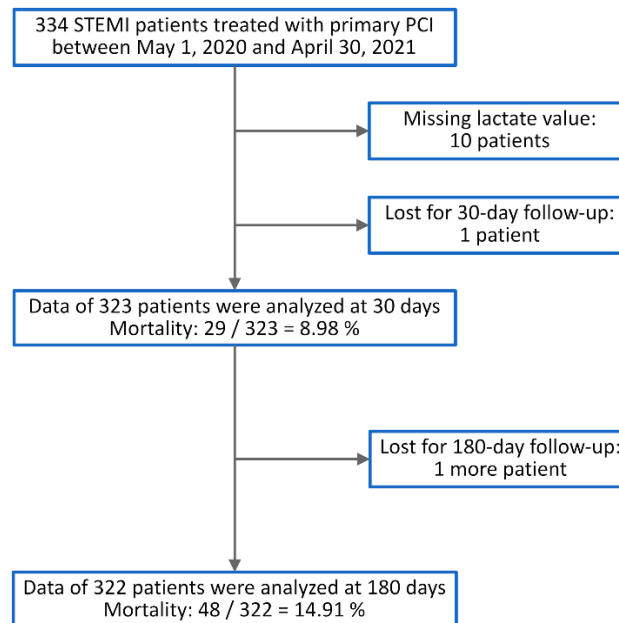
334 STEMI patients treated with primary PCI between May 1, 2020 and April 30, 2021

Missing lactate value: 10 patients

Lost for 30-day follow-up: 1 patient

Data of 323 patients were analyzed at 30 days
Mortality: 29 / 323 = 8.98 %

Lost for 180-day follow-up: 1 more patient

Data of 322 patients were analyzed at 180 days
Mortality: 48 / 322 = 14.91 %